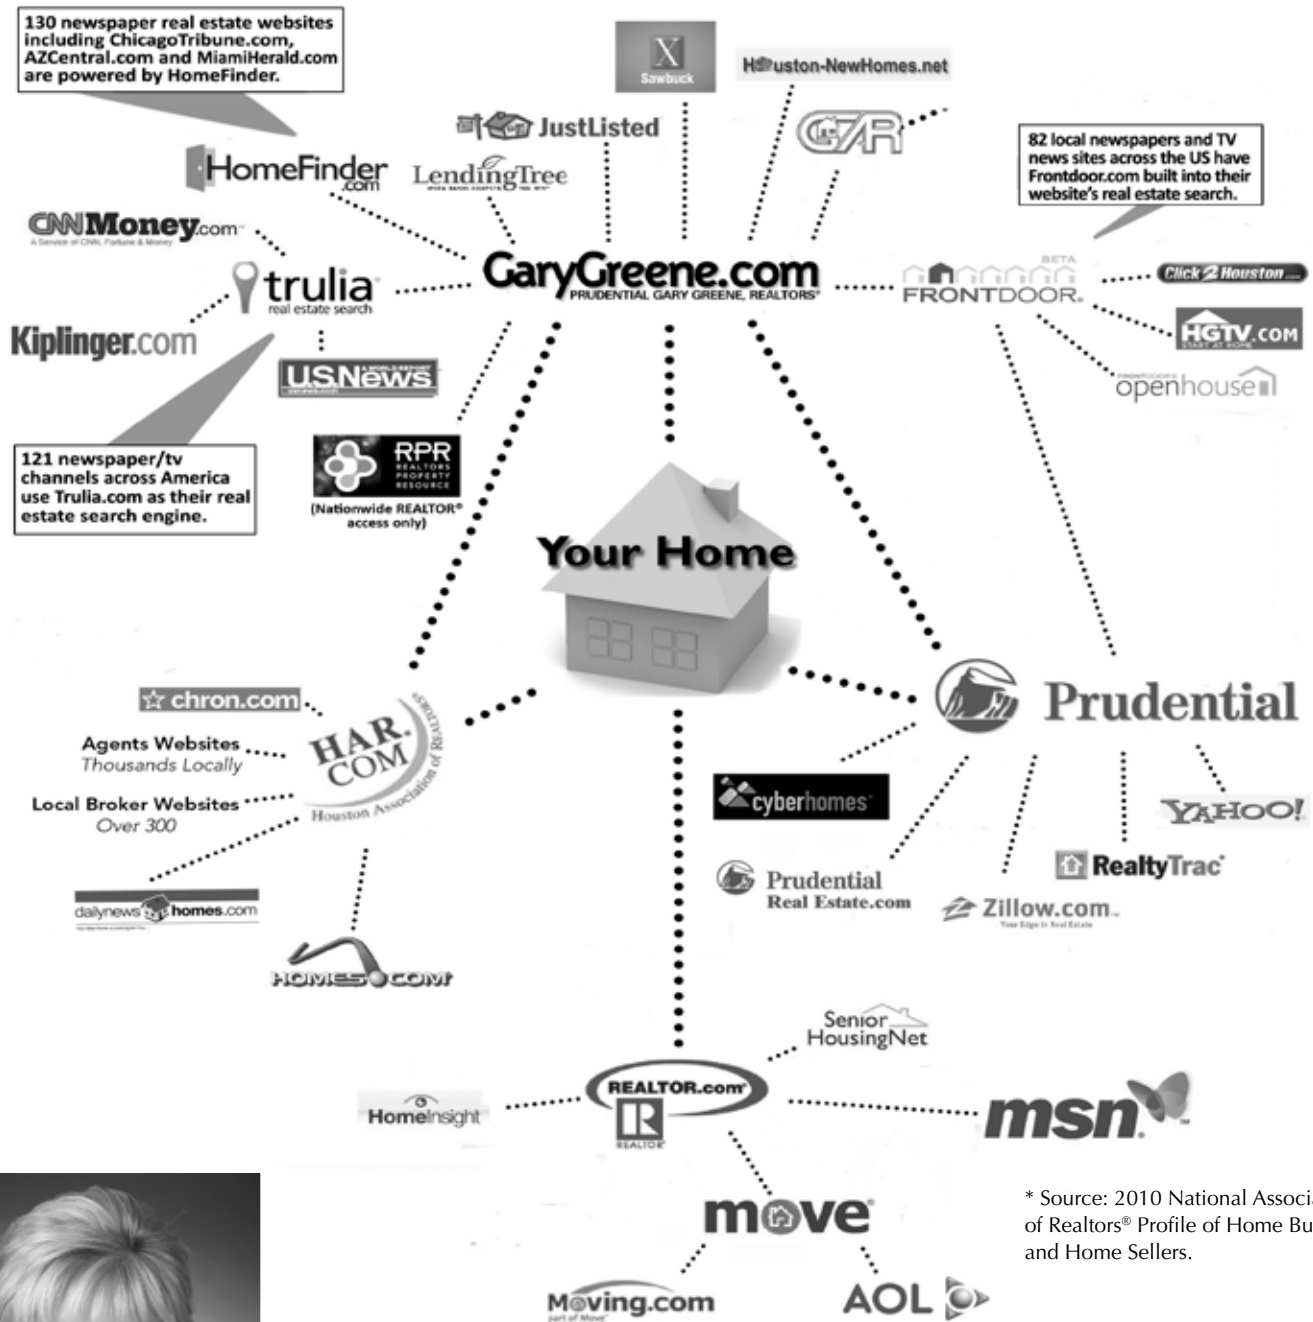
130 newspaper real estate websites including ChicagoTribune.com, AZCentral.com and MiamiHerald.com are powered by HomeFinder.

Sawbuck

Houston-NewHomes.net

JustListed

HomeFinder.com

LendingTree

82 local newspapers and TV news sites across the US have Frontdoor.com built into their website's real estate search.

CNNMoney.com
A Service of CNN, Fortune & Money

trulia
real estate search

GaryGreene.com
PRUDENTIAL GARY GREENE, REALTORS®

BETA
FRONTDOOR.

Click2Houston

HGTV.COM

openhouse

Kiplinger.com

USNews

121 newspaper/tv channels across America use Trulia.com as their real estate search engine.

RPR
REALTORS PROPERTY RESOURCE
(Nationwide REALTOR® access only)

Your Home

chron.com

Agents Websites
Thousands Locally

Local Broker Websites
Over 300

HAR.COM
Houston Association of Realtors

Prudential

cyberhomes

YAHOO!

RealtyTrac

Prudential
Real Estate.com

Zillow.com

dailynews homes.com

HOMES.COM

Senior HousingNet

REALTOR.com

HomeInsight

msn

move

* Source: 2010 National Associ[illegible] of Realtors® Profile of Home Bu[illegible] and Home Sellers.

Moving.com

AOL